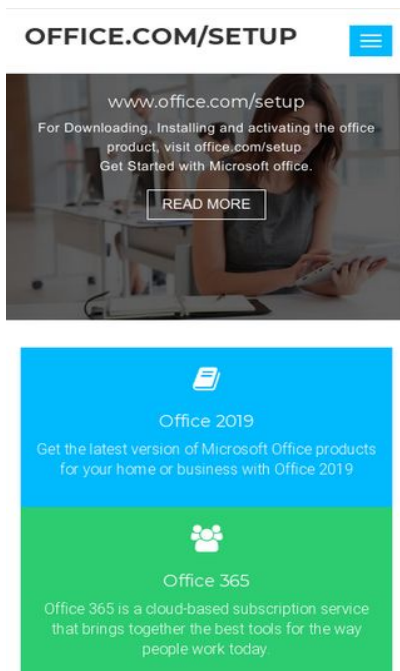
OFFICE.COM/SETUP

www.office.com/setup

For Downloading, Installing and activating the office product, visit office.com/setup
Get Started with Microsoft office.

READ MORE

Office 2019

Get the latest version of Microsoft Office products for your home or business with Office 2019

Office 365

Office 365 is a cloud-based subscription service that brings together the best tools for the way people work today.